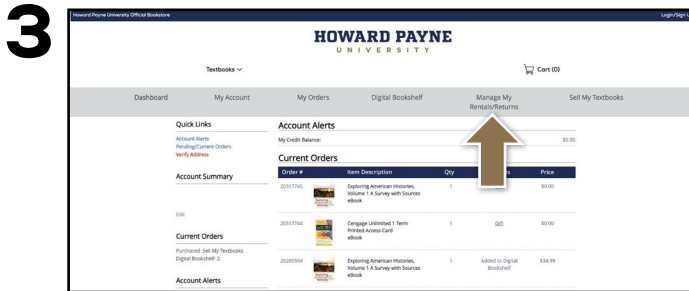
3

Howard Payne University Official Bookstore

Login/Sign U

HOWARD PAYNE
UNIVERSITY

Textbooks

Cart (0)

Dashboard

My Account

My Orders

Digital Bookshelf

Manage My Rentals/Returns

Sell My Textbooks

Quick Links

Account Alerts

Pending/Current Orders

Verify Address

Account Summary

Edit

Current Orders

Purchased: Sell My Textbooks

Digital Bookshelf: 2

Account Alerts

Account Alerts

My Credit Balance:

$0.00

Current Orders

| Order # | | Item Description | Qty | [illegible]s | Price |
|---|---|---|---|---|---|
| 20317745 | | Exploring American Histories, Volume 1 A Survey with Sources eBook | 1 | | $0.00 |
| 20317744 | | Cengage Unlimited 1 Term Printed Access Card eBook | 1 | Gift | $0.00 |
| 20289594 | | Exploring American Histories, Volume 1 A Survey with Sources eBook | 1 | Added to Digital Bookshelf | $34.99 |